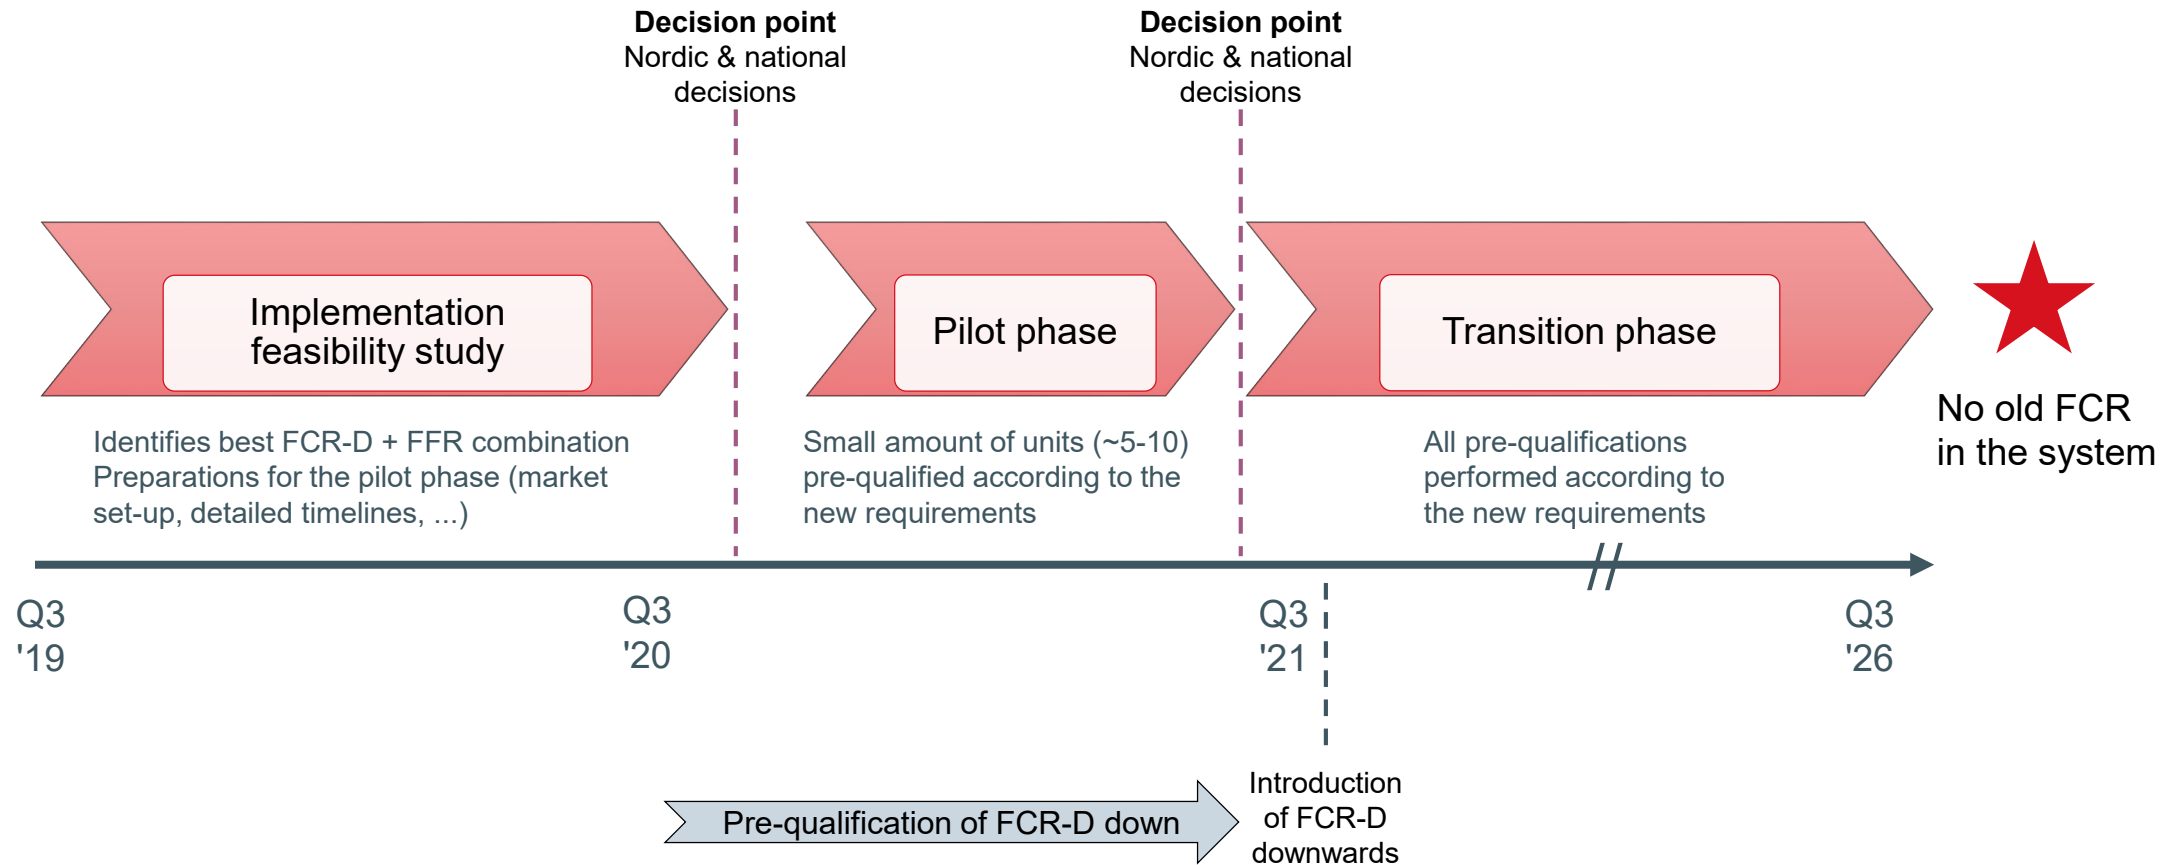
**Decision point**
Nordic & national decisions

**Decision point**
Nordic & national decisions

Implementation feasibility study

Pilot phase

Transition phase

No old FCR in the system

Identifies best FCR-D + FFR combination
Preparations for the pilot phase (market set-up, detailed timelines, ...)

Small amount of units (~5-10) pre-qualified according to the new requirements

All pre-qualifications performed according to the new requirements

Q3 '19

Q3 '20

Q3 '21

Q3 '26

Pre-qualification of FCR-D down

Introduction of FCR-D downwards